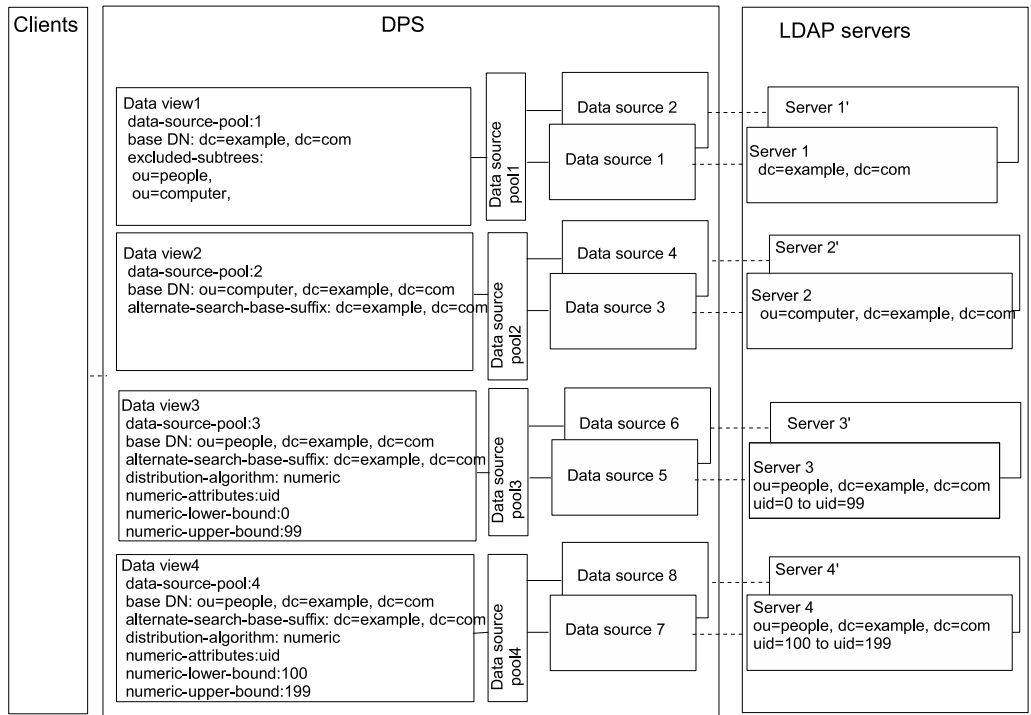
Clients

DPS

LDAP servers

Data view1
data-source-pool:1
base DN: dc=example, dc=com
excluded-subtrees:
ou=people,
ou=computer,

Data source pool1

Data source 2

Data source 1

Server 1'

Server 1
dc=example, dc=com

Data view2
data-source-pool:2
base DN: ou=computer, dc=example, dc=com
alternate-search-base-suffix: dc=example, dc=com

Data source pool2

Data source 4

Data source 3

Server 2'

Server 2
ou=computer, dc=example, dc=com

Data view3
data-source-pool:3
base DN: ou=people, dc=example, dc=com
alternate-search-base-suffix: dc=example, dc=com
distribution-algorithm: numeric
numeric-attributes:uid
numeric-lower-bound:0
numeric-upper-bound:99

Data source pool3

Data source 6

Data source 5

Server 3'

Server 3
ou=people, dc=example, dc=com
uid=0 to uid=99

Data view4
data-source-pool:4
base DN: ou=people, dc=example, dc=com
alternate-search-base-suffix: dc=example, dc=com
distribution-algorithm: numeric
numeric-attributes:uid
numeric-lower-bound:100
numeric-upper-bound:199

Data source pool4

Data source 8

Data source 7

Server 4'

Server 4
ou=people, dc=example, dc=com
uid=100 to uid=199